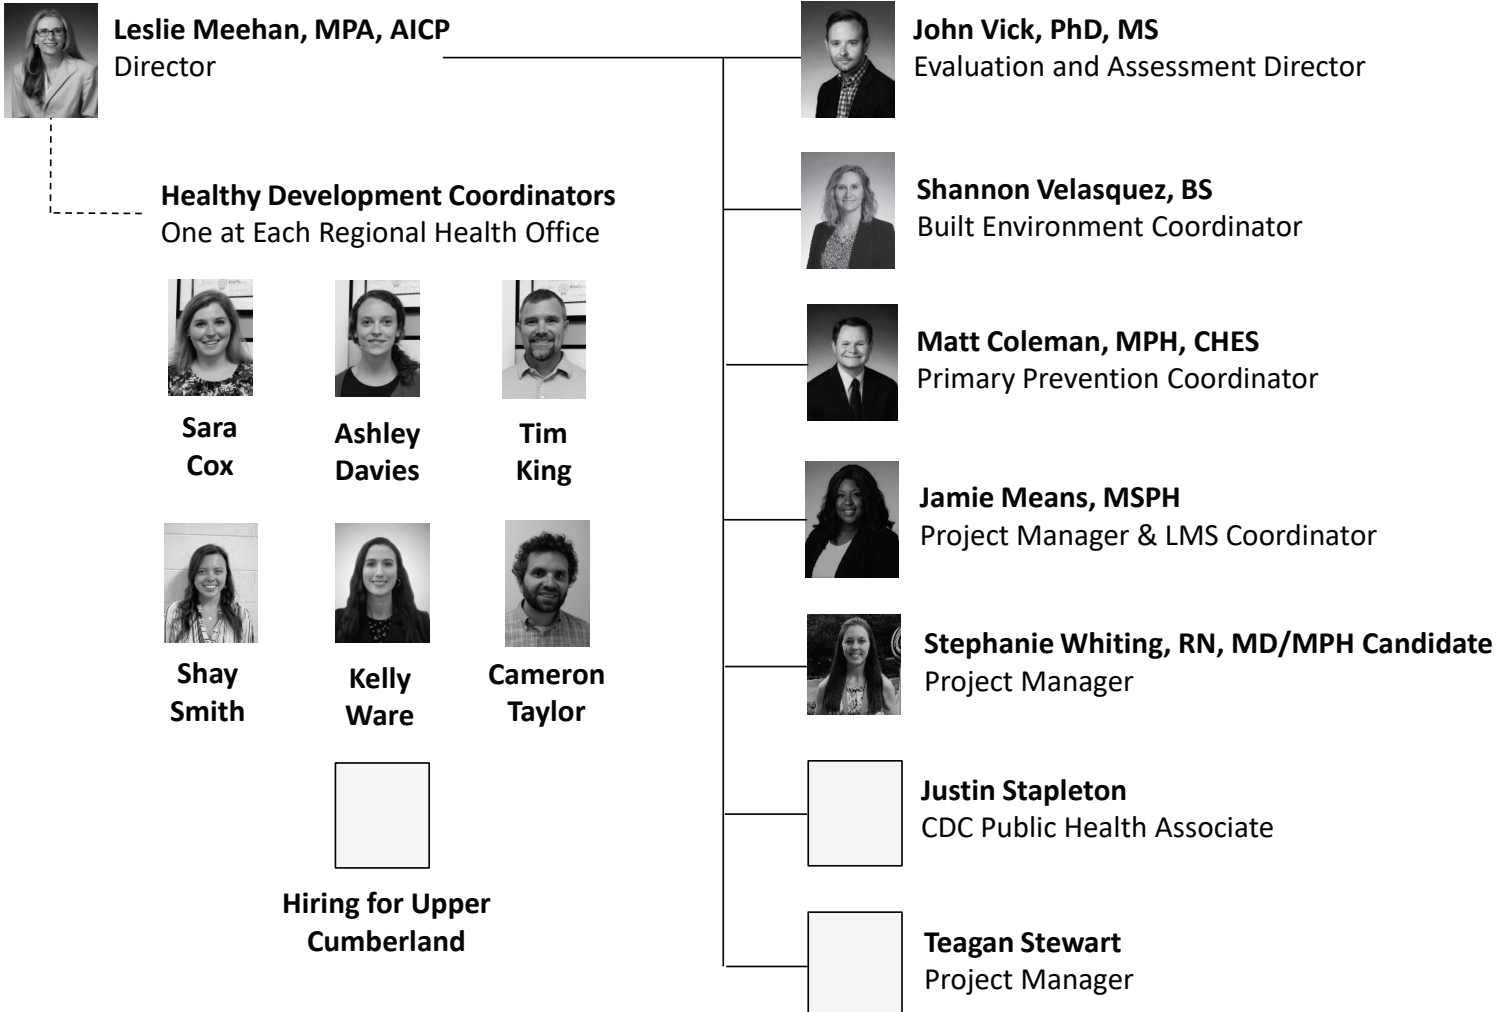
**Leslie Meehan, MPA, AICP**
Director

**Healthy Development Coordinators**
One at Each Regional Health Office

**Sara Cox**

**Ashley Davies**

**Tim King**

**Shay Smith**

**Kelly Ware**

**Cameron Taylor**

**Hiring for Upper Cumberland**

**John Vick, PhD, MS**
Evaluation and Assessment Director

**Shannon Velasquez, BS**
Built Environment Coordinator

**Matt Coleman, MPH, CHES**
Primary Prevention Coordinator

**Jamie Means, MSPH**
Project Manager & LMS Coordinator

**Stephanie Whiting, RN, MD/MPH Candidate**
Project Manager

**Justin Stapleton**
CDC Public Health Associate

**Teagan Stewart**
Project Manager